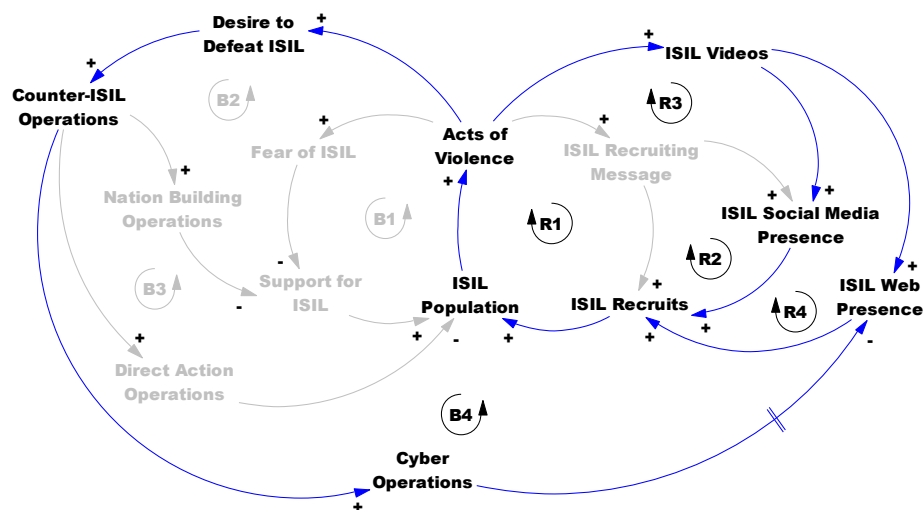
Desire to Defeat ISIL
+
+
Counter-ISIL Operations
B2
+
Fear of ISIL
Acts of Violence
+
ISIL Recruiting Message
+
ISIL Videos
R3
+
Nation Building Operations
+
B1
R1
+
ISIL Social Media Presence
+
-
Support for ISIL
ISIL Population
+
ISIL Recruits
R2
B3
-
+
-
+
+
R4
ISIL Web Presence
+
+
Direct Action Operations
+
-
B4
Cyber Operations
+